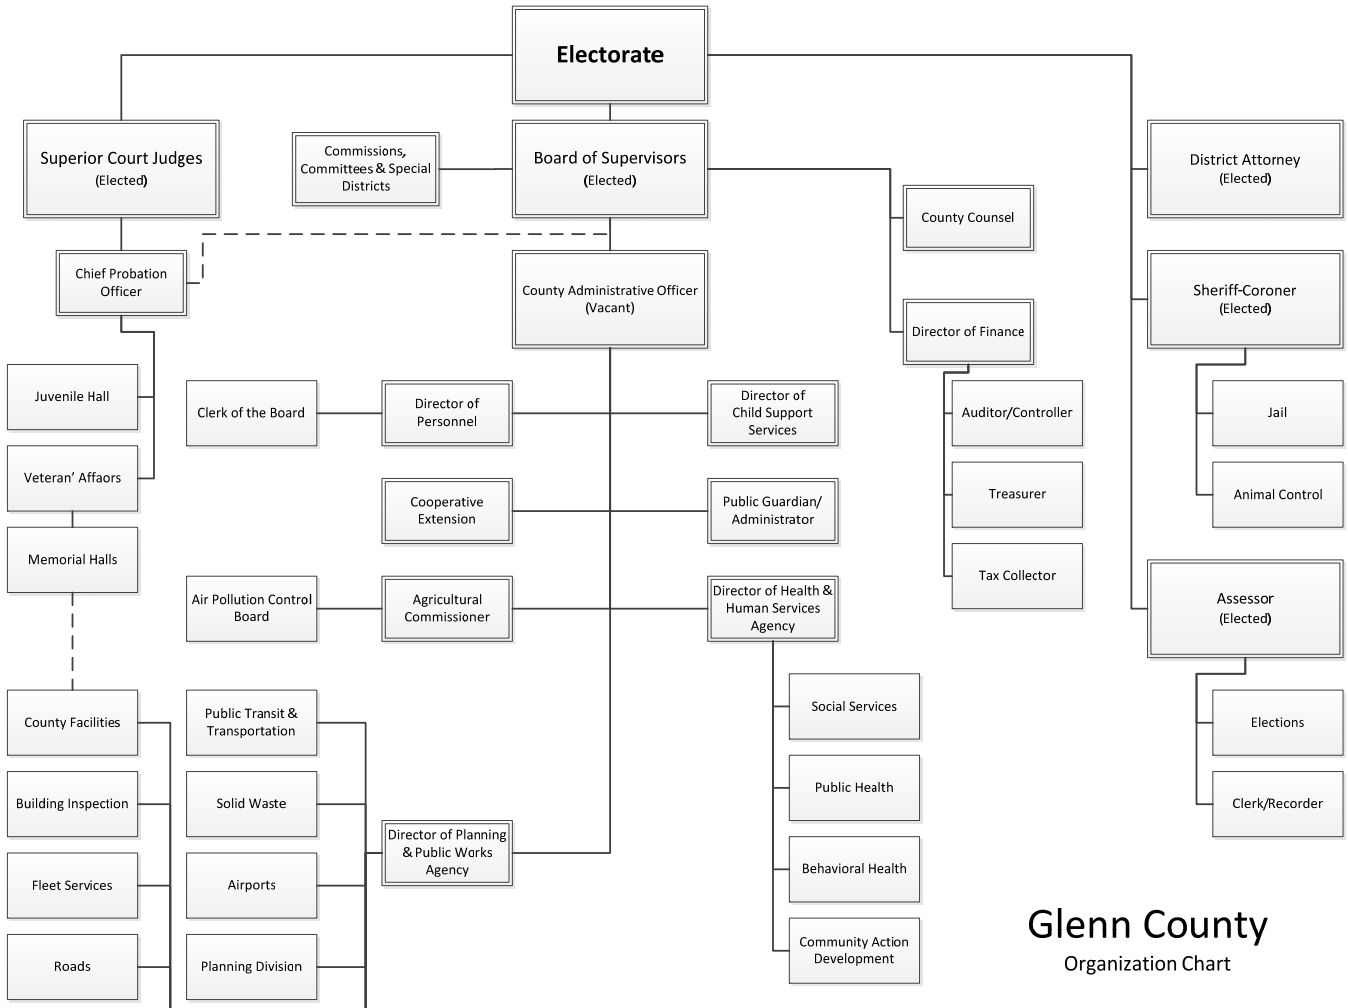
Electorate

Superior Court Judges (Elected)

Commissions, Committees & Special Districts

Board of Supervisors (Elected)

District Attorney (Elected)

County Counsel

Chief Probation Officer

County Administrative Officer (Vacant)

Sheriff-Coroner (Elected)

Director of Finance

Juvenile Hall

Clerk of the Board

Director of Personnel

Director of Child Support Services

Auditor/Controller

Jail

Veteran' Affaors

Treasurer

Animal Control

Cooperative Extension

Public Guardian/ Administrator

Memorial Halls

Tax Collector

Air Pollution Control Board

Agricultural Commissioner

Director of Health & Human Services Agency

Assessor (Elected)

County Facilities

Public Transit & Transportation

Social Services

Elections

Building Inspection

Solid Waste

Public Health

Clerk/Recorder

Director of Planning & Public Works Agency

Fleet Services

Airports

Behavioral Health

Roads

Planning Division

Community Action Development

Glenn County
Organization Chart